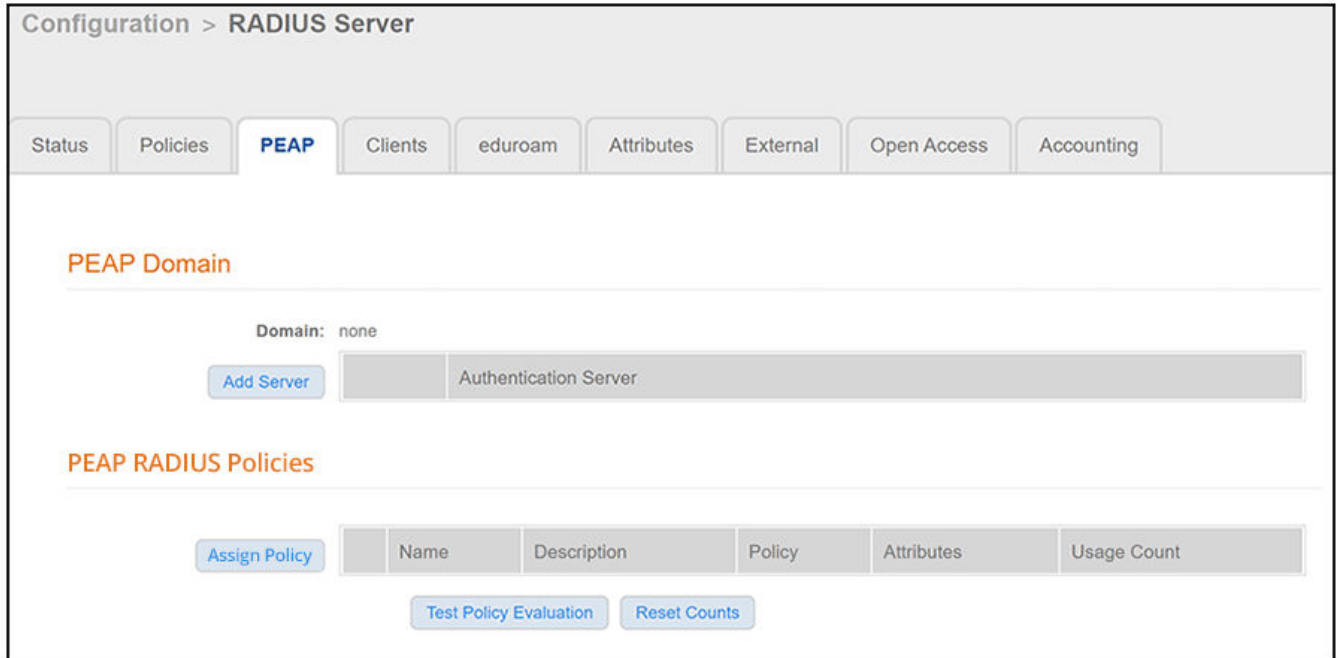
Configuration > RADIUS Server

Status | Policies | PEAP | Clients | eduroam | Attributes | External | Open Access | Accounting

PEAP Domain

Domain: none

Add Server

| | Authentication Server |
|---|---|

PEAP RADIUS Policies

Assign Policy

| | Name | Description | Policy | Attributes | Usage Count |
|---|---|---|---|---|---|

Test Policy Evaluation  Reset Counts